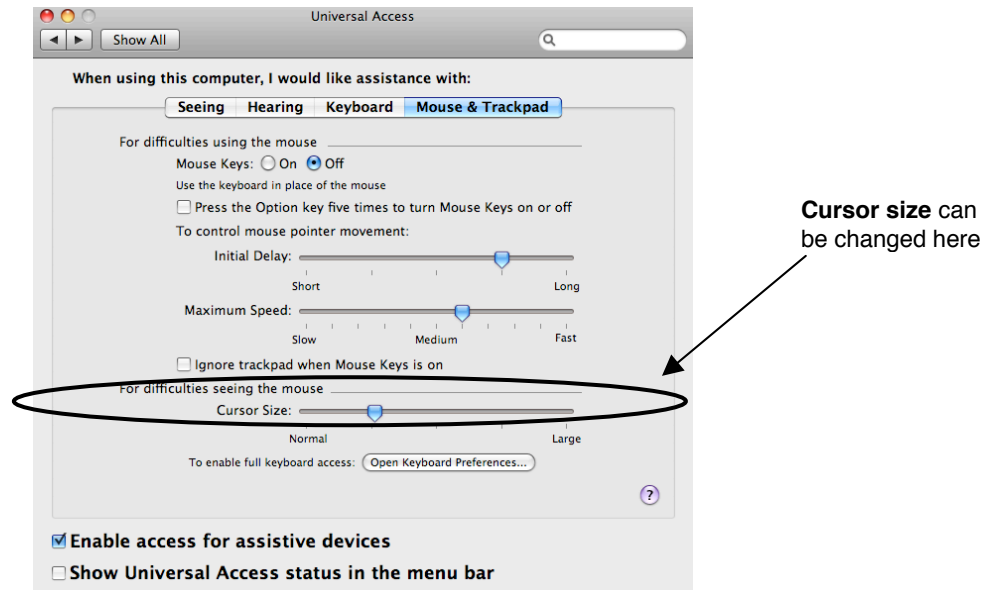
Universal Access

Show All

When using this computer, I would like assistance with:

Seeing | Hearing | Keyboard | Mouse & Trackpad

For difficulties using the mouse

Mouse Keys: On Off

Use the keyboard in place of the mouse

Press the Option key five times to turn Mouse Keys on or off

To control mouse pointer movement:

Initial Delay:

Short Long

Maximum Speed:

Slow Medium Fast

Ignore trackpad when Mouse Keys is on

For difficulties seeing the mouse

Cursor Size:

Normal Large

To enable full keyboard access: Open Keyboard Preferences...

?

Enable access for assistive devices

Show Universal Access status in the menu bar

**Cursor size** can be changed here